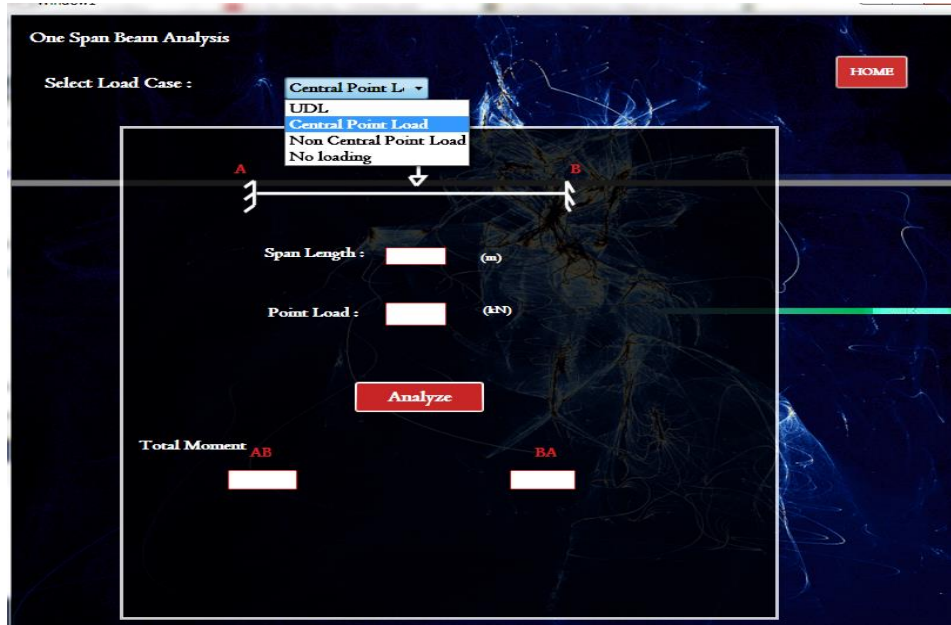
One Span Beam Analysis

Select Load Case :

Central Point L

UDL
Central Point Load
Non Central Point Load
No loading

HOME

A

B

Span Length :

(m)

Point Load :

(kN)

Analyze

Total Moment

AB

BA